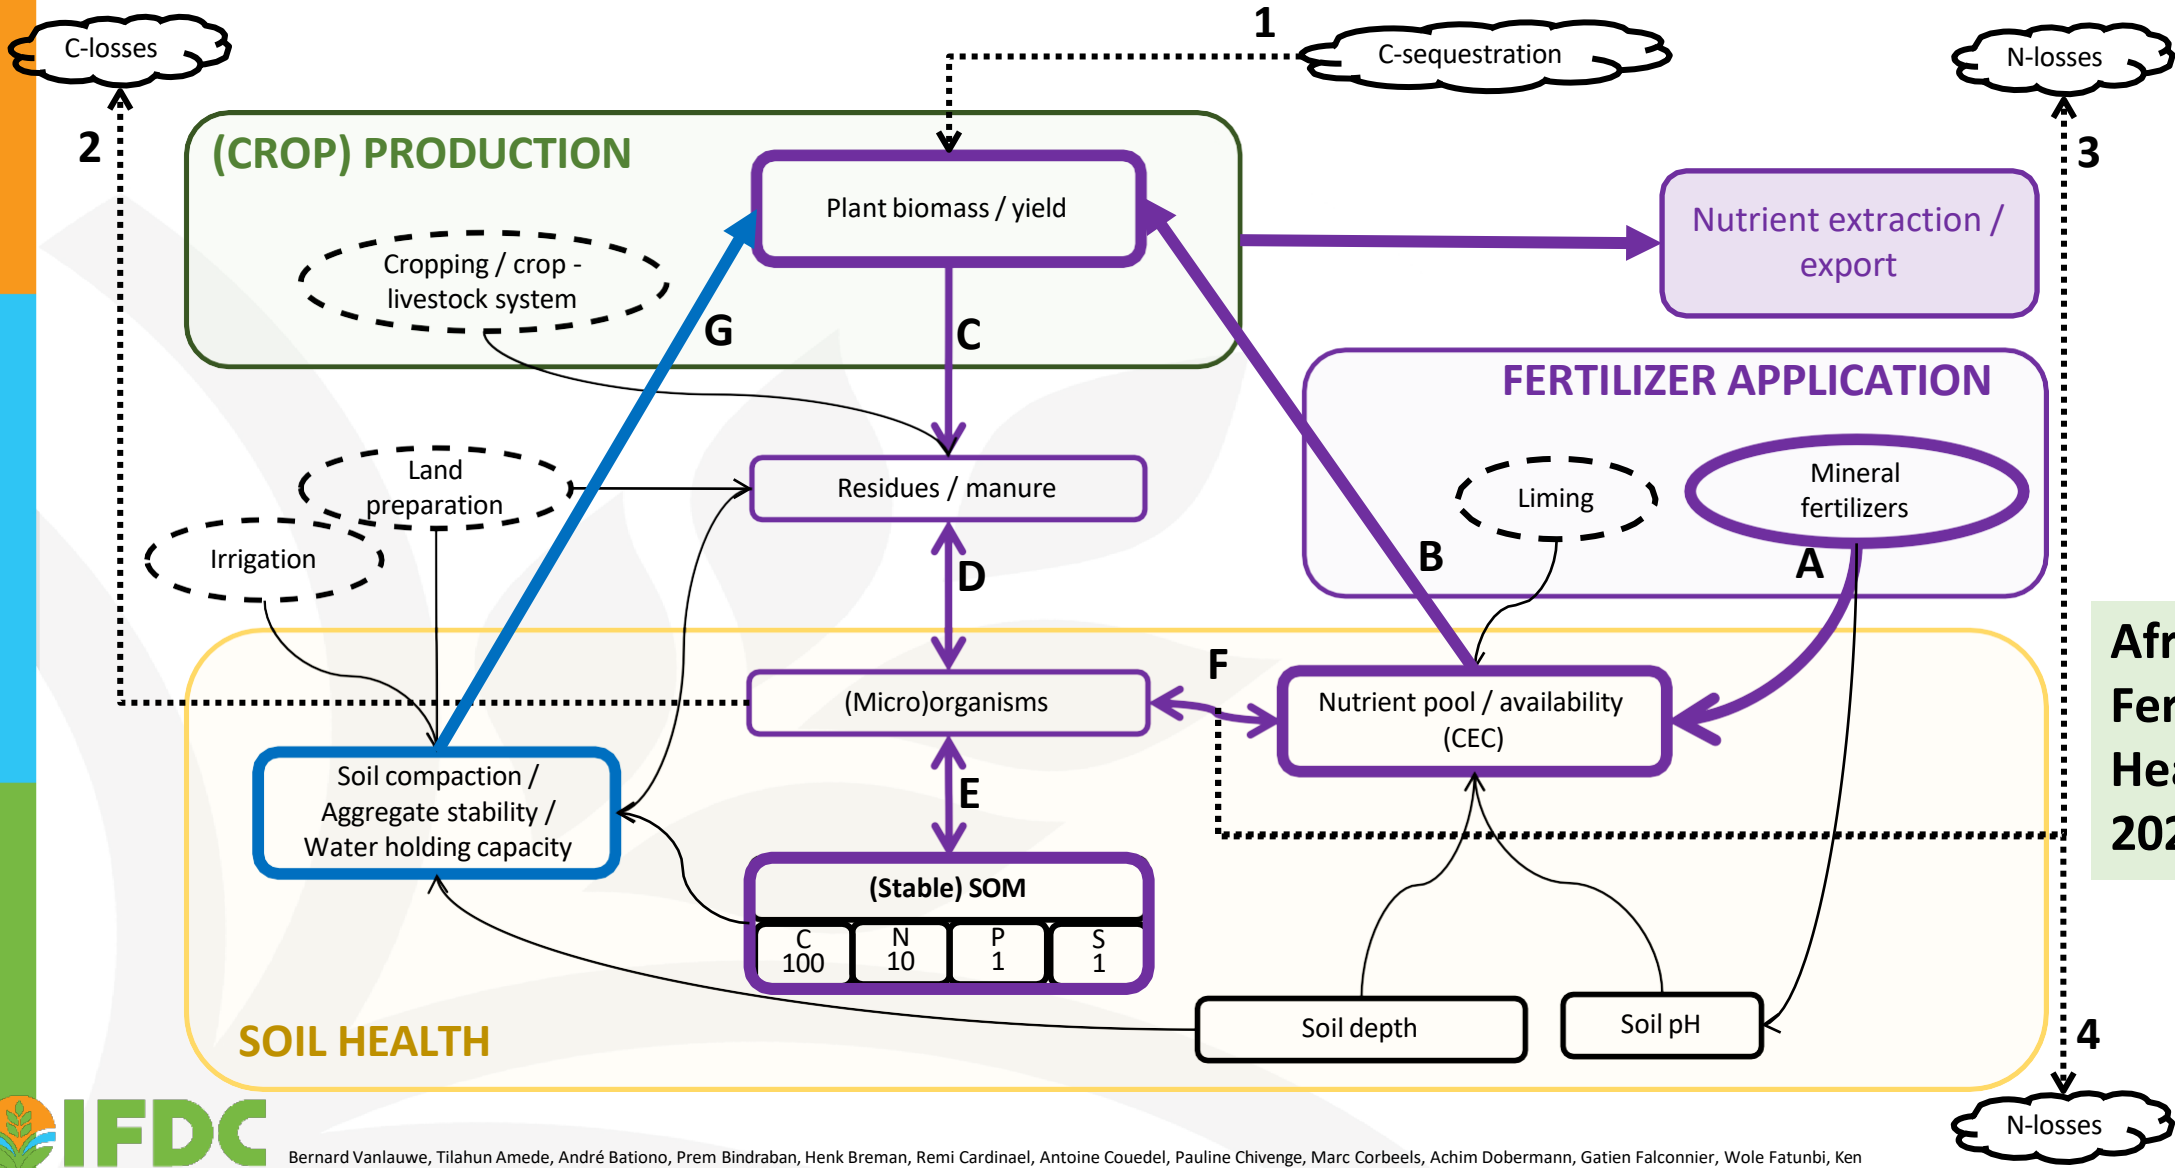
C-losses

1

C-sequestration

N-losses

2

(CROP) PRODUCTION

Plant biomass / yield

3

Nutrient extraction / export

Cropping / crop - livestock system

G

C

FERTILIZER APPLICATION

Land preparation

Residues / manure

Liming

Mineral fertilizers

Irrigation

D

B

A

F

(Micro)organisms

Nutrient pool / availability (CEC)

Afr
Fer
Hea
202

Soil compaction / Aggregate stability / Water holding capacity

E

(Stable) SOM

| C 100 | N 10 | P 1 | S 1 |
|---|---|---|---|

SOIL HEALTH

Soil depth

Soil pH

4

N-losses

IFDC

Bernard Vanlauwe, Tilahun Amede, André Bationo, Prem Bindraban, Henk Breman, Remi Cardinael, Antoine Couedel, Pauline Chivenge, Marc Corbeels, Achim Dobermann, Gatien Falconnier, Wole Fatunbi, Ken